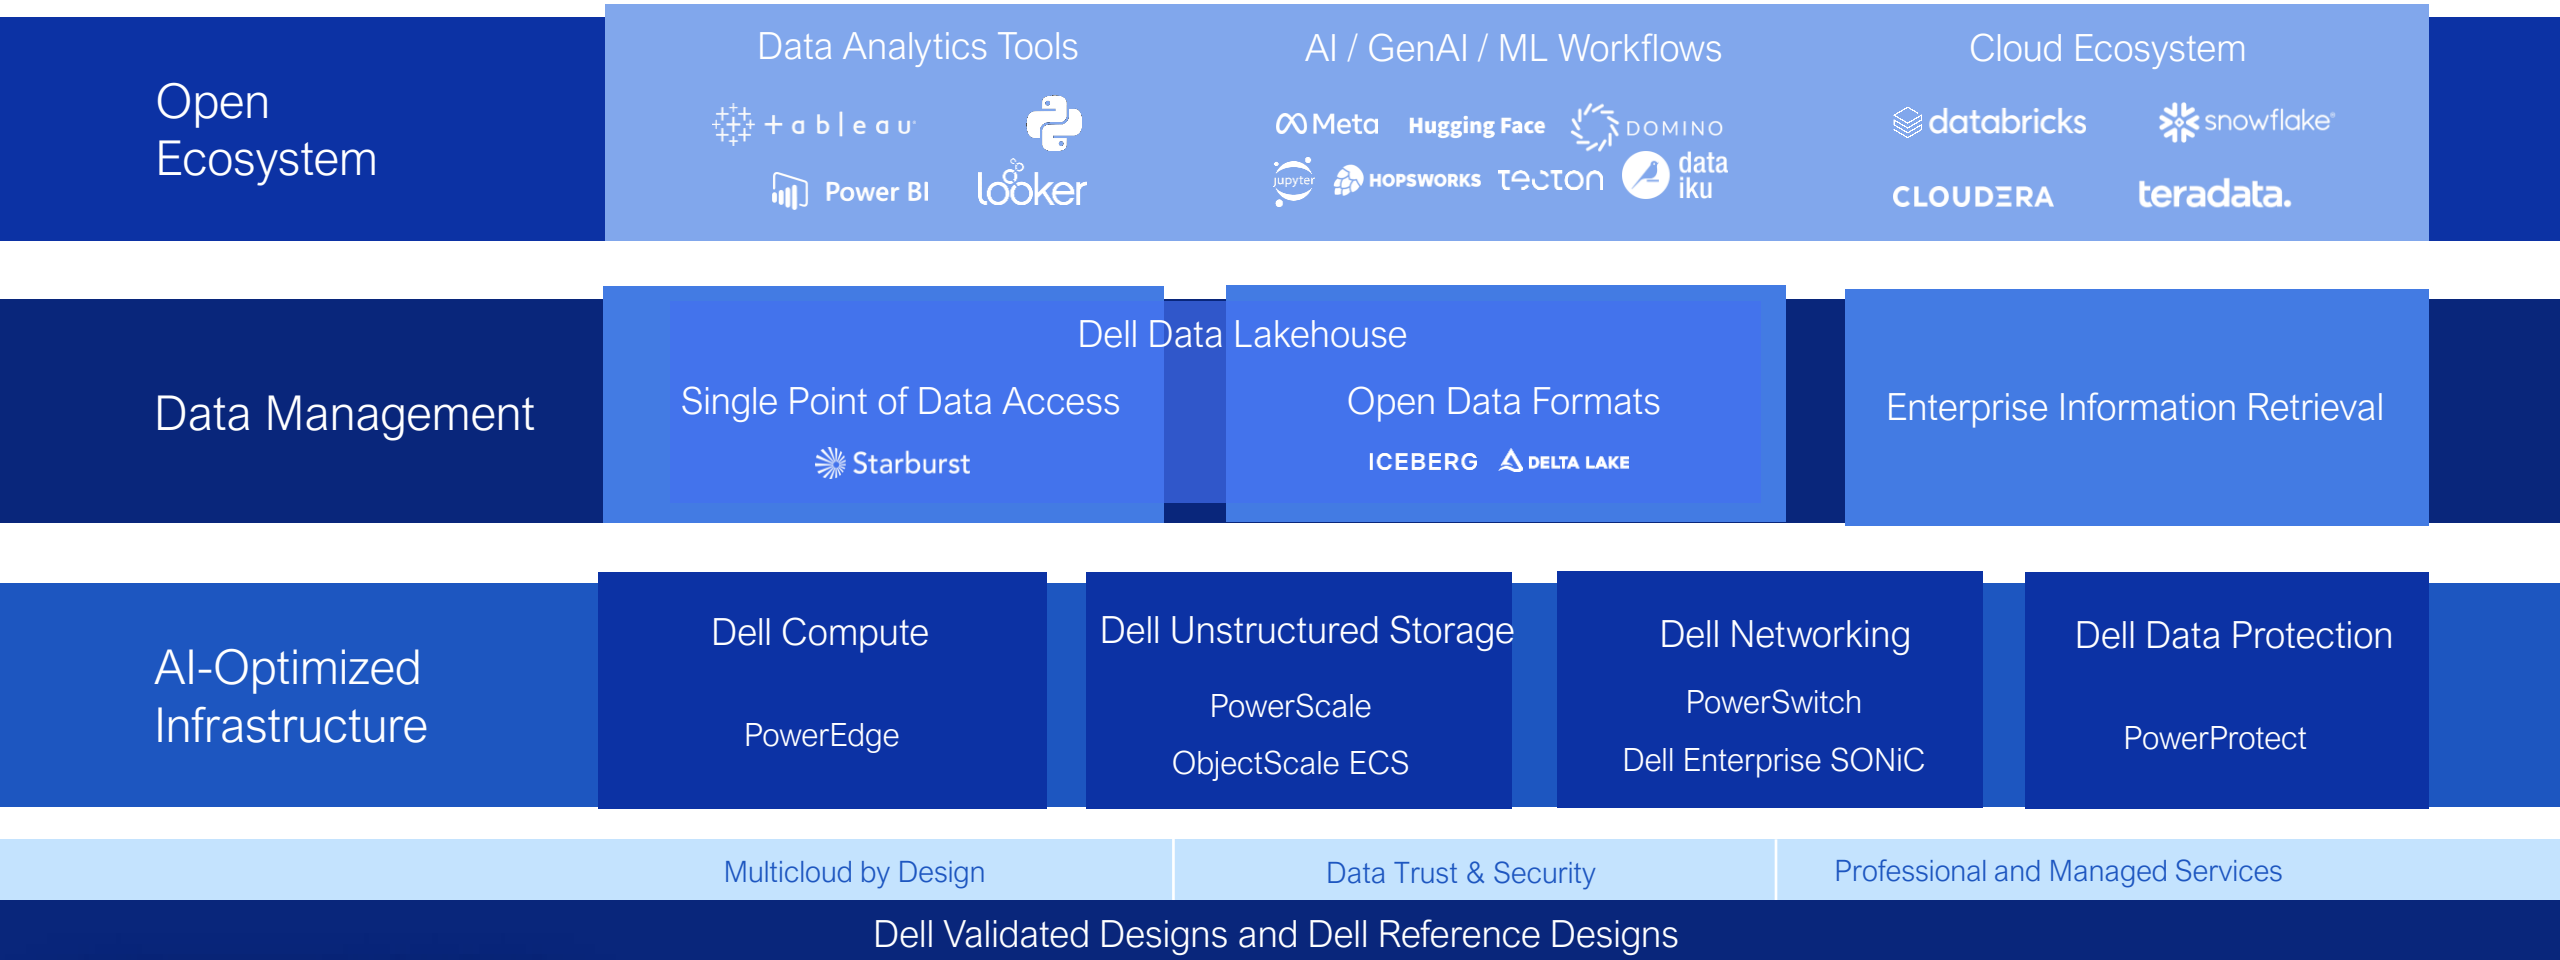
Open Ecosystem

Data Analytics Tools

tableau

Power BI

looker

AI / GenAI / ML Workflows

Meta

Hugging Face

DOMINO

jupyter

HOPSWORKS

tecton

data iku

Cloud Ecosystem

databricks

snowflake

CLOUDERA

teradata.

Data Management

Dell Data Lakehouse

Single Point of Data Access

Starburst

Open Data Formats

ICEBERG

DELTA LAKE

Enterprise Information Retrieval

AI-Optimized Infrastructure

Dell Compute

PowerEdge

Dell Unstructured Storage

PowerScale

ObjectScale ECS

Dell Networking

PowerSwitch

Dell Enterprise SONiC

Dell Data Protection

PowerProtect

Multicloud by Design

Data Trust & Security

Professional and Managed Services

Dell Validated Designs and Dell Reference Designs